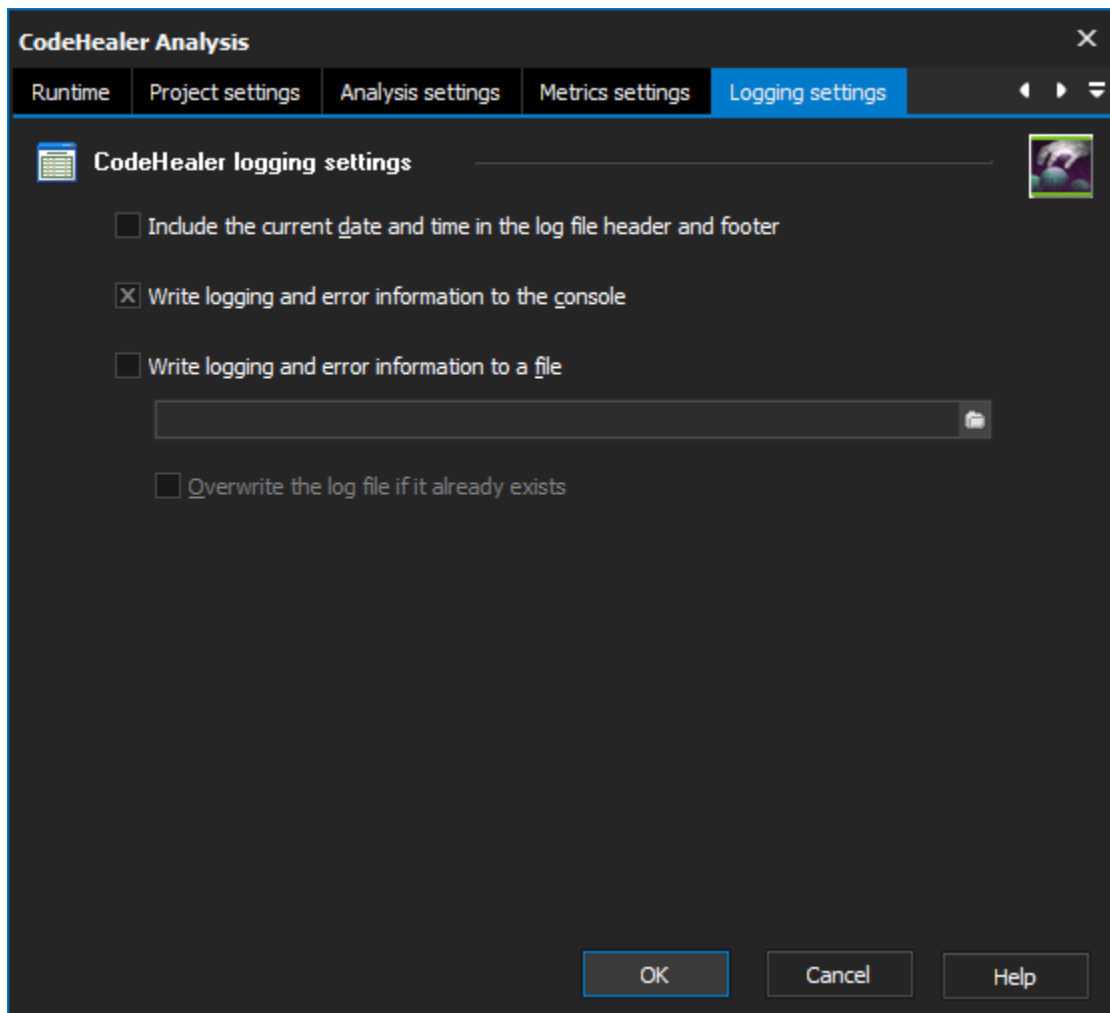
CodeHealer Analysis

Runtime | Project settings | Analysis settings | Metrics settings | Logging settings

CodeHealer logging settings

Include the current date and time in the log file header and footer

X Write logging and error information to the console

Write logging and error information to a file

Overwrite the log file if it already exists

OK | Cancel | Help